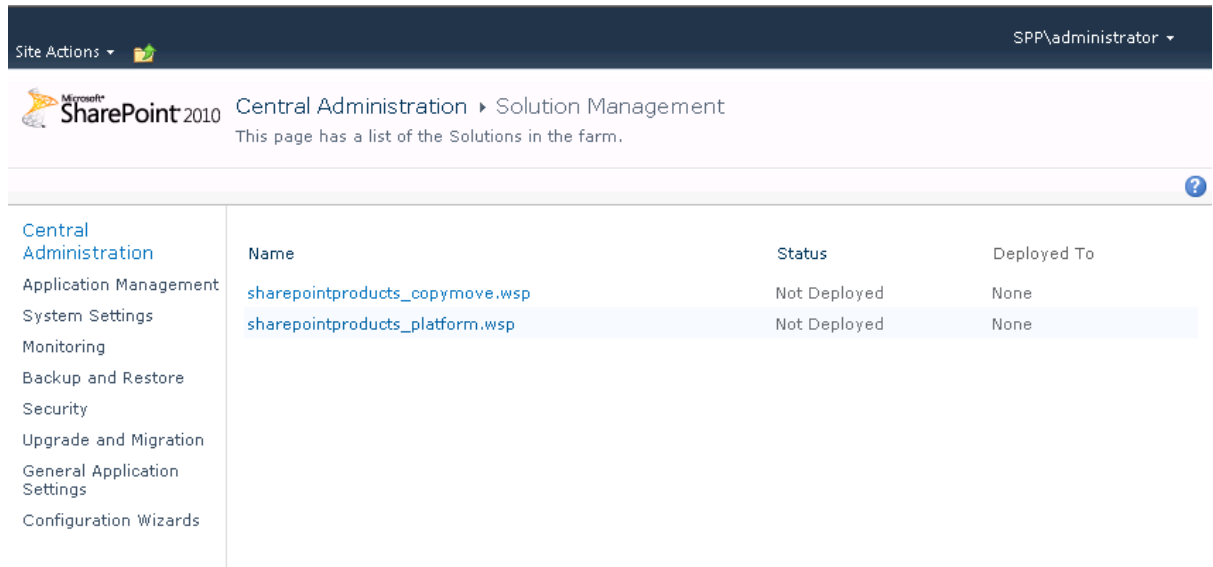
Site Actions ▾

SPP\administrator ▾

Microsoft SharePoint 2010

Central Administration ▸ Solution Management
This page has a list of the Solutions in the farm.

Central Administration
Application Management
System Settings
Monitoring
Backup and Restore
Security
Upgrade and Migration
General Application Settings
Configuration Wizards

| Name | Status | Deployed To |
|---|---|---|
| sharepointproducts_copymove.wsp | Not Deployed | None |
| sharepointproducts_platform.wsp | Not Deployed | None |